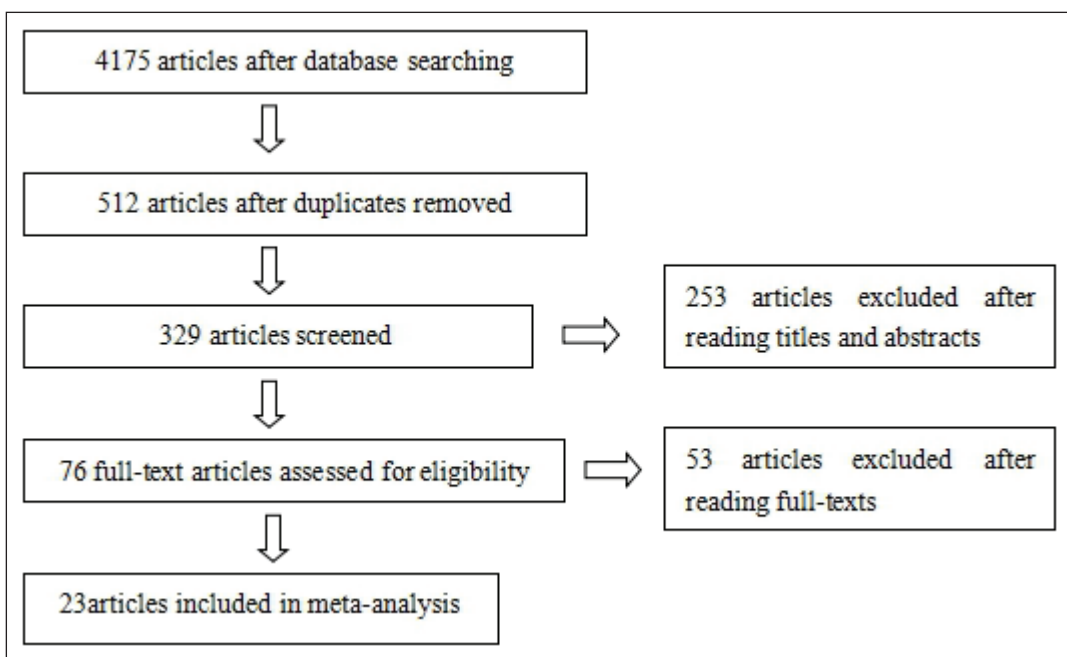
4175 articles after database searching

512 articles after duplicates removed

329 articles screened

253 articles excluded after reading titles and abstracts

76 full-text articles assessed for eligibility

53 articles excluded after reading full-texts

23articles included in meta-analysis